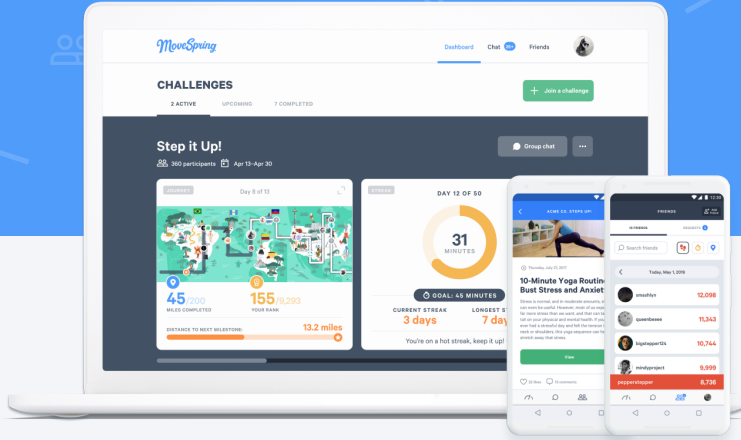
MoveSpring

Dashboard Chat 20+ Friends

CHALLENGES

2 ACTIVE UPCOMING 7 COMPLETED

Join a challenge

Step it Up!

360 participants Apr 13–Apr 30

Group chat ···

JOURNEY Day 8 of 13

45/200 MILES COMPLETED

155/9,293 YOUR RANK

DISTANCE TO NEXT MILESTONE: 13.2 miles

STREAK

DAY 12 OF 50

31 MINUTES

GOAL: 45 MINUTES

CURRENT STREAK 3 days

LONGEST STREAK 7 days

You're on a hot streak, keep it up!

ACME CO. STEPS UP!

10-Minute Yoga Routine to Bust Stress and Anxiety

View

FRIENDS

Search friends

Wed, May 1, 2019

snoozhlyn 12,098

queenbeee 11,343

bigstepper124 10,744

mindyproject 9,999

pepperstepper 8,736